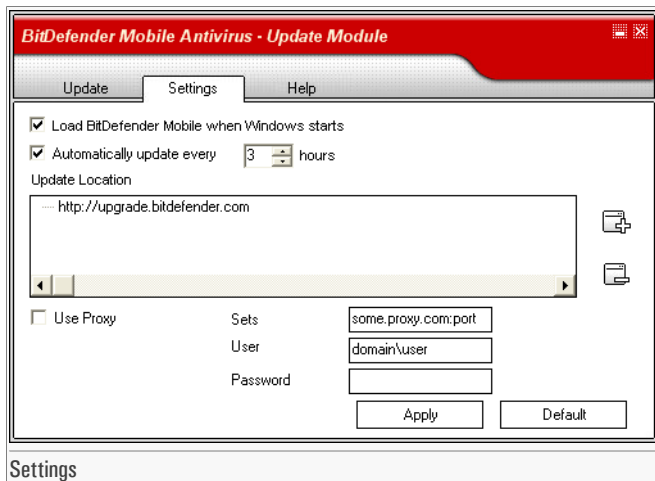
BitDefender Mobile Antivirus - Update Module

Update Settings Help

Load BitDefender Mobile when Windows starts

Automatically update every 3 hours

Update Location

http://upgrade.bitdefender.com

Use Proxy

Sets some.proxy.com:port

User domain\user

Password

Apply Default

Settings